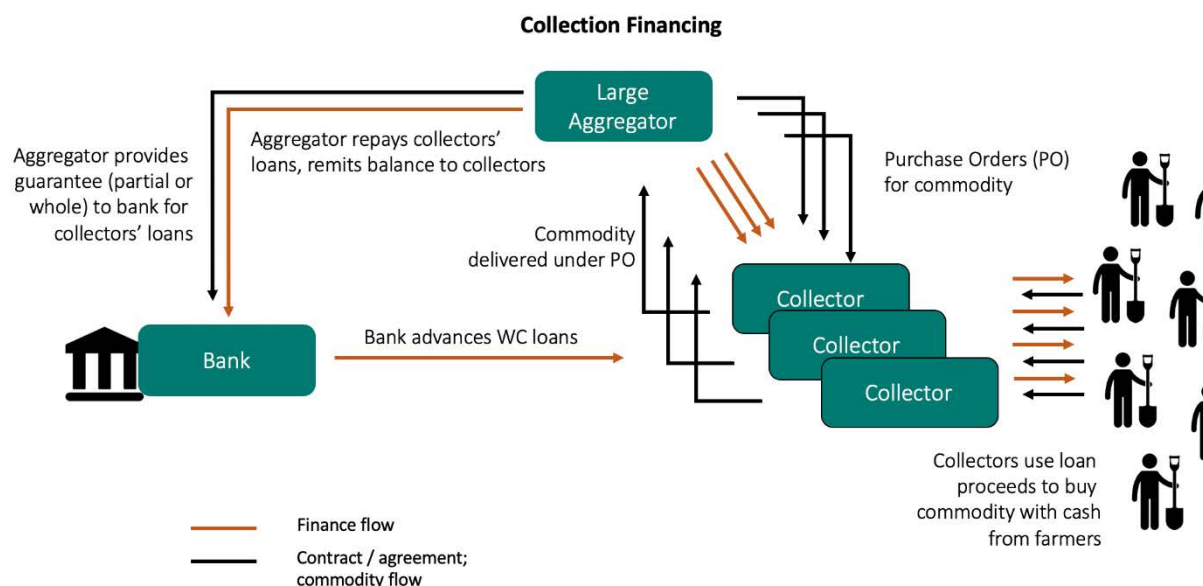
Collection Financing

Large Aggregator

Aggregator repays collectors' loans, remits balance to collectors

Aggregator provides guarantee (partial or whole) to bank for collectors' loans

Purchase Orders (PO) for commodity

Commodity delivered under PO

Bank

Bank advances WC loans

Collector

Collector

Collector

Collectors use loan proceeds to buy commodity with cash from farmers

Finance flow

Contract / agreement; commodity flow